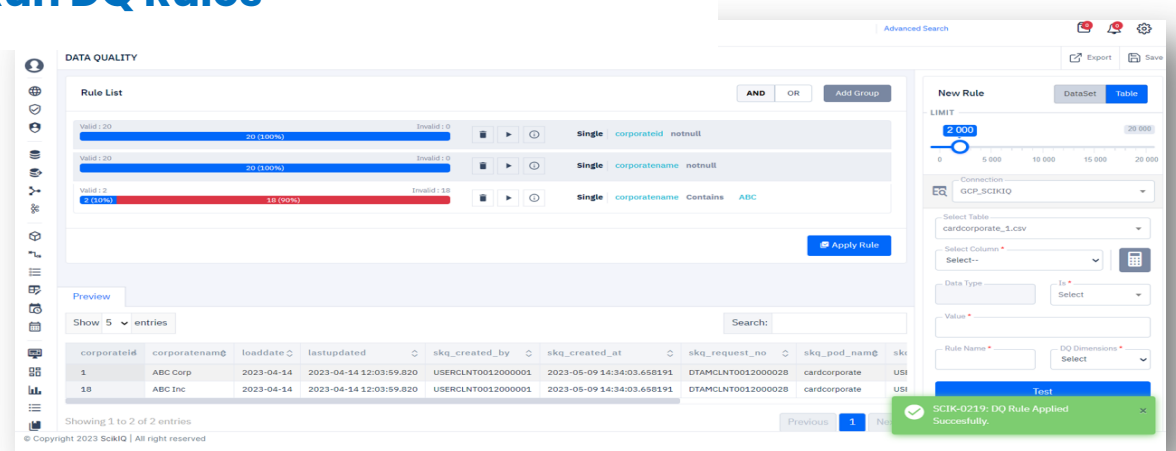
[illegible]un DQ Rules

Advanced Search

DATA QUALITY

Export Save

Rule List

AND OR Add Group

Valid : 20 Invalid : 0
20 (100%)
Single corporateid notnull

Valid : 20 Invalid : 0
20 (100%)
Single corporatename notnull

Valid : 2 Invalid : 18
2 (10%) 18 (90%)
Single corporatename Contains ABC

Apply Rule

New Rule

DataSet Table

LIMIT

2 000 20 000

0 5 000 10 000 15 000 20 000

Connection
GCP_SCIKIQ

Select Table
cardcorporate_1.csv

Select Column *
Select--

Data Type

Is *
Select

Value *

Rule Name *

DQ Dimensions *
Select

Test

Preview

Show 5 entries

Search:

| corporateid | corporatename | loaddate | lastupdated | skq_created_by | skq_created_at | skq_request_no | skq_pod_name | sk |
|---|---|---|---|---|---|---|---|---|
| 1 | ABC Corp | 2023-04-14 | 2023-04-14 12:03:59.820 | USERCLNT0012000001 | 2023-05-09 14:34:03.658191 | DTAMCLNT0012000028 | cardcorporate | USI |
| 18 | ABC Inc | 2023-04-14 | 2023-04-14 12:03:59.820 | USERCLNT0012000001 | 2023-05-09 14:34:03.658191 | DTAMCLNT0012000028 | cardcorporate | USI |

Showing 1 to 2 of 2 entries

Previous 1 Ne

SCIK-0219: DQ Rule Applied Succesfully.

© Copyright 2023 ScikIQ | All right reserved